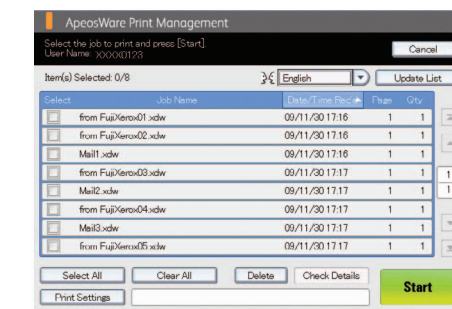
ApeosWare Print Management

Select the job to print and press [Start].
User Name: XXXX0123

Cancel

Item(s) Selected: 0/8

English

Update List

| Select | Job Name | Date/Time Rec | Page | Qty |
|---|---|---|---|---|
| | from FujiXerox01.xdw | 09/11/30 17:16 | 1 | 1 |
| | from FujiXerox02.xdw | 09/11/30 17:16 | 1 | 1 |
| | Mail1.xdw | 09/11/30 17:16 | 1 | 1 |
| | from FujiXerox03.xdw | 09/11/30 17:16 | 1 | 1 |
| | Mail2.xdw | 09/11/30 17:17 | 1 | 1 |
| | from FujiXerox04.xdw | 09/11/30 17:17 | 1 | 1 |
| | Mail3.xdw | 09/11/30 17:17 | 1 | 1 |
| | from FujiXerox05.xdw | 09/11/30 17:17 | 1 | 1 |

Select All

Clear All

Delete

Check Details

Print Settings

Start